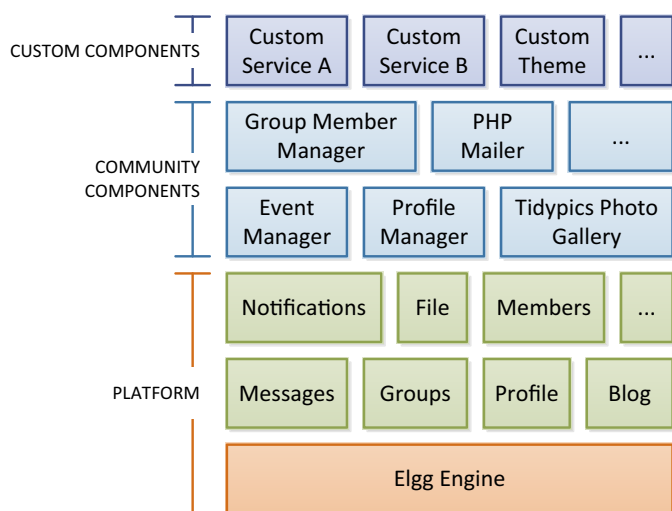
CUSTOM COMPONENTS

Custom Service A

Custom Service B

Custom Theme

...

COMMUNITY COMPONENTS

Group Member Manager

PHP Mailer

...

Event Manager

Profile Manager

Tidypics Photo Gallery

PLATFORM

Notifications

File

Members

...

Messages

Groups

Profile

Blog

Elgg Engine